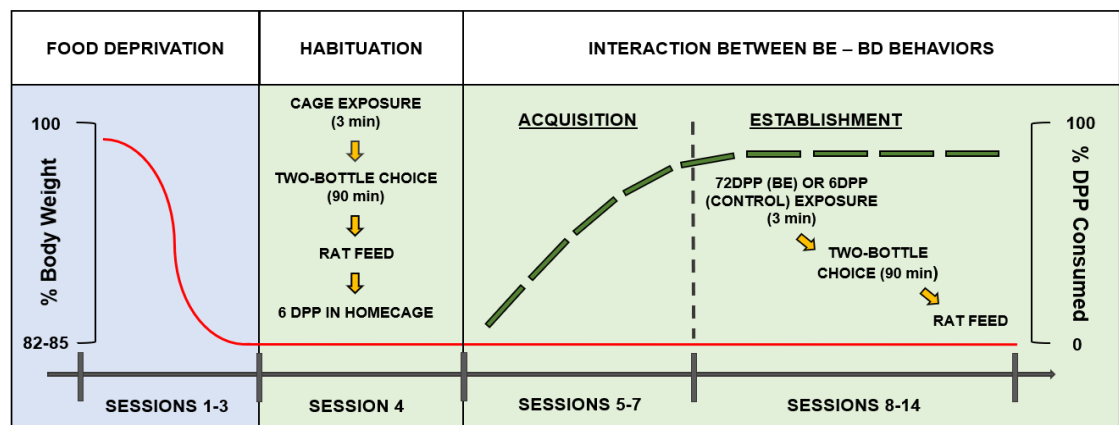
FOOD DEPRIVATION

HABITUATION

INTERACTION BETWEEN BE – BD BEHAVIORS

100

% Body Weight

82-85

CAGE EXPOSURE (3 min)

TWO-BOTTLE CHOICE (90 min)

RAT FEED

6 DPP IN HOMECAGE

ACQUISITION

ESTABLISHMENT

72DPP (BE) OR 6DPP (CONTROL) EXPOSURE (3 min)

TWO-BOTTLE CHOICE (90 min)

RAT FEED

100

% DPP Consumed

0

SESSIONS 1-3

SESSION 4

SESSIONS 5-7

SESSIONS 8-14